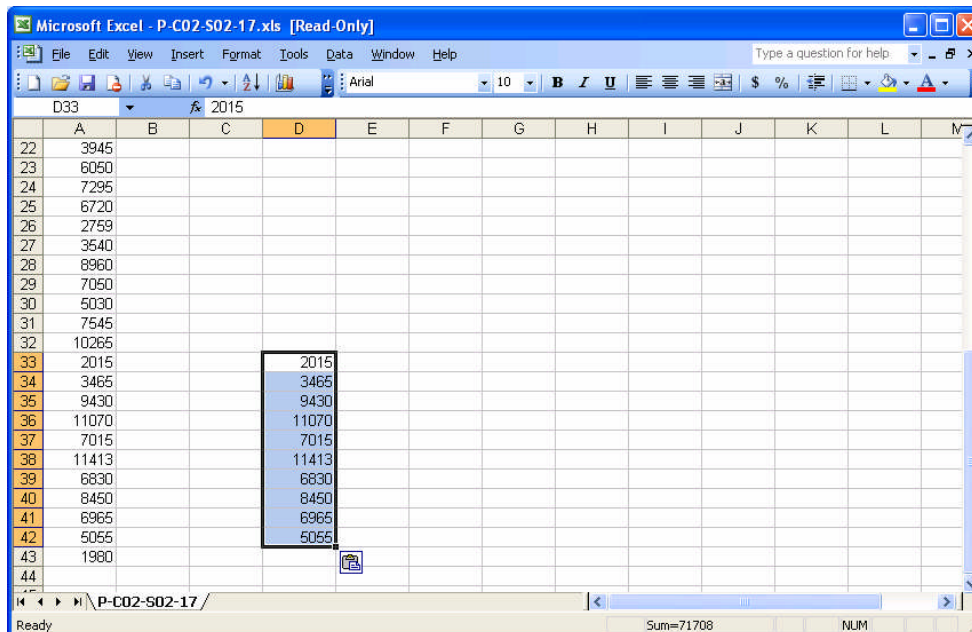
Microsoft Excel - P-C02-S02-17.xls [Read-Only]

File Edit View Insert Format Tools Data Window Help

Type a question for help

Arial 10 B I U $ %

D33 fx 2015

| | A | B | C | D | E | F | G | H | I | J | K | L | M |
|---|---|---|---|---|---|---|---|---|---|---|---|---|---|
| 22 | 3945 | | | | | | | | | | | | |
| 23 | 6050 | | | | | | | | | | | | |
| 24 | 7295 | | | | | | | | | | | | |
| 25 | 6720 | | | | | | | | | | | | |
| 26 | 2759 | | | | | | | | | | | | |
| 27 | 3540 | | | | | | | | | | | | |
| 28 | 8960 | | | | | | | | | | | | |
| 29 | 7050 | | | | | | | | | | | | |
| 30 | 5030 | | | | | | | | | | | | |
| 31 | 7545 | | | | | | | | | | | | |
| 32 | 10265 | | | | | | | | | | | | |
| 33 | 2015 | | | 2015 | | | | | | | | | |
| 34 | 3465 | | | 3465 | | | | | | | | | |
| 35 | 9430 | | | 9430 | | | | | | | | | |
| 36 | 11070 | | | 11070 | | | | | | | | | |
| 37 | 7015 | | | 7015 | | | | | | | | | |
| 38 | 11413 | | | 11413 | | | | | | | | | |
| 39 | 6830 | | | 6830 | | | | | | | | | |
| 40 | 8450 | | | 8450 | | | | | | | | | |
| 41 | 6965 | | | 6965 | | | | | | | | | |
| 42 | 5055 | | | 5055 | | | | | | | | | |
| 43 | 1980 | | | | | | | | | | | | |
| 44 | | | | | | | | | | | | | |

P-C02-S02-17

Ready Sum=71708 NUM